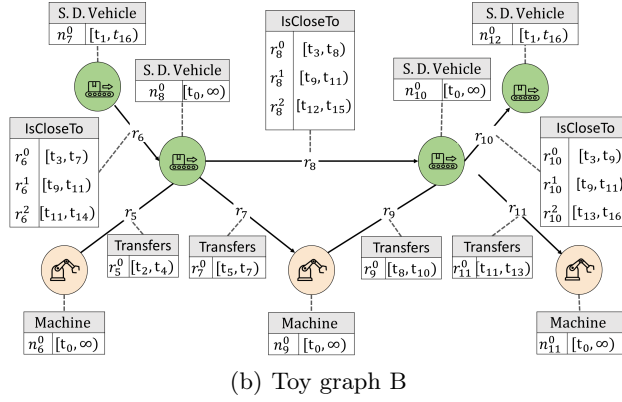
S. D. Vehicle
| $n_7^0$ | $[t_1, t_{16}]$ |
|---|---|

S. D. Vehicle
| $n_8^0$ | $[t_0, \infty)$ |
|---|---|

IsCloseTo
| $r_8^0$ | $[t_3, t_8)$ |
|---|---|
| $r_8^1$ | $[t_9, t_{11})$ |
| $r_8^2$ | $[t_{12}, t_{15})$ |

S. D. Vehicle
| $n_{10}^0$ | $[t_0, \infty)$ |
|---|---|

S. D. Vehicle
| $n_{12}^0$ | $[t_1, t_{16}]$ |
|---|---|

IsCloseTo
| $r_6^0$ | $[t_3, t_7)$ |
|---|---|
| $r_6^1$ | $[t_9, t_{11})$ |
| $r_6^2$ | $[t_{11}, t_{14})$ |

$r_6$

$r_8$

$r_{10}$

IsCloseTo
| $r_{10}^0$ | $[t_3, t_9)$ |
|---|---|
| $r_{10}^1$ | $[t_9, t_{11})$ |
| $r_{10}^2$ | $[t_{13}, t_{16})$ |

$r_5$

$r_7$

$r_9$

$r_{11}$

Transfers
| $r_5^0$ | $[t_2, t_4)$ |
|---|---|

Transfers
| $r_7^0$ | $[t_5, t_7)$ |
|---|---|

Transfers
| $r_9^0$ | $[t_8, t_{10})$ |
|---|---|

Transfers
| $r_{11}^0$ | $[t_{11}, t_{13})$ |
|---|---|

Machine
| $n_6^0$ | $[t_0, \infty)$ |
|---|---|

Machine
| $n_9^0$ | $[t_0, \infty)$ |
|---|---|

Machine
| $n_{11}^0$ | $[t_0, \infty)$ |
|---|---|

(b) Toy graph B